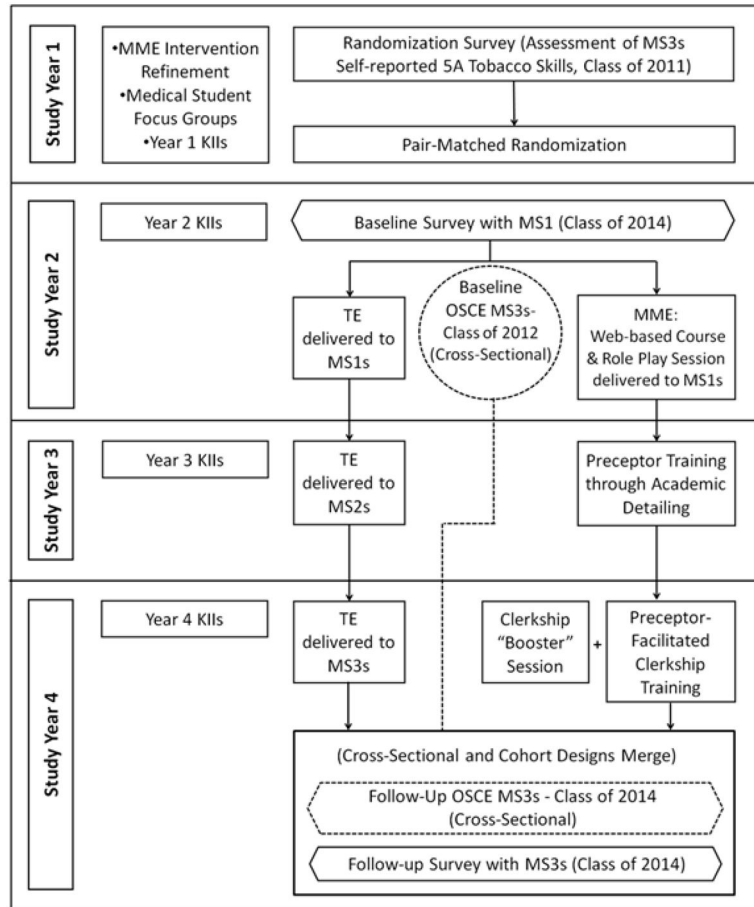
Study Year 1

•MME Intervention Refinement
•Medical Student Focus Groups
•Year 1 KIIs

Randomization Survey (Assessment of MS3s Self-reported 5A Tobacco Skills, Class of 2011)

Pair-Matched Randomization

Study Year 2

Year 2 KIIs

Baseline Survey with MS1 (Class of 2014)

TE delivered to MS1s

Baseline OSCE MS3s- Class of 2012 (Cross-Sectional)

MME: Web-based Course & Role Play Session delivered to MS1s

Study Year 3

Year 3 KIIs

TE delivered to MS2s

Preceptor Training through Academic Detailing

Study Year 4

Year 4 KIIs

TE delivered to MS3s

Clerkship "Booster" Session

+

Preceptor-Facilitated Clerkship Training

(Cross-Sectional and Cohort Designs Merge)

Follow-Up OSCE MS3s - Class of 2014 (Cross-Sectional)

Follow-up Survey with MS3s (Class of 2014)